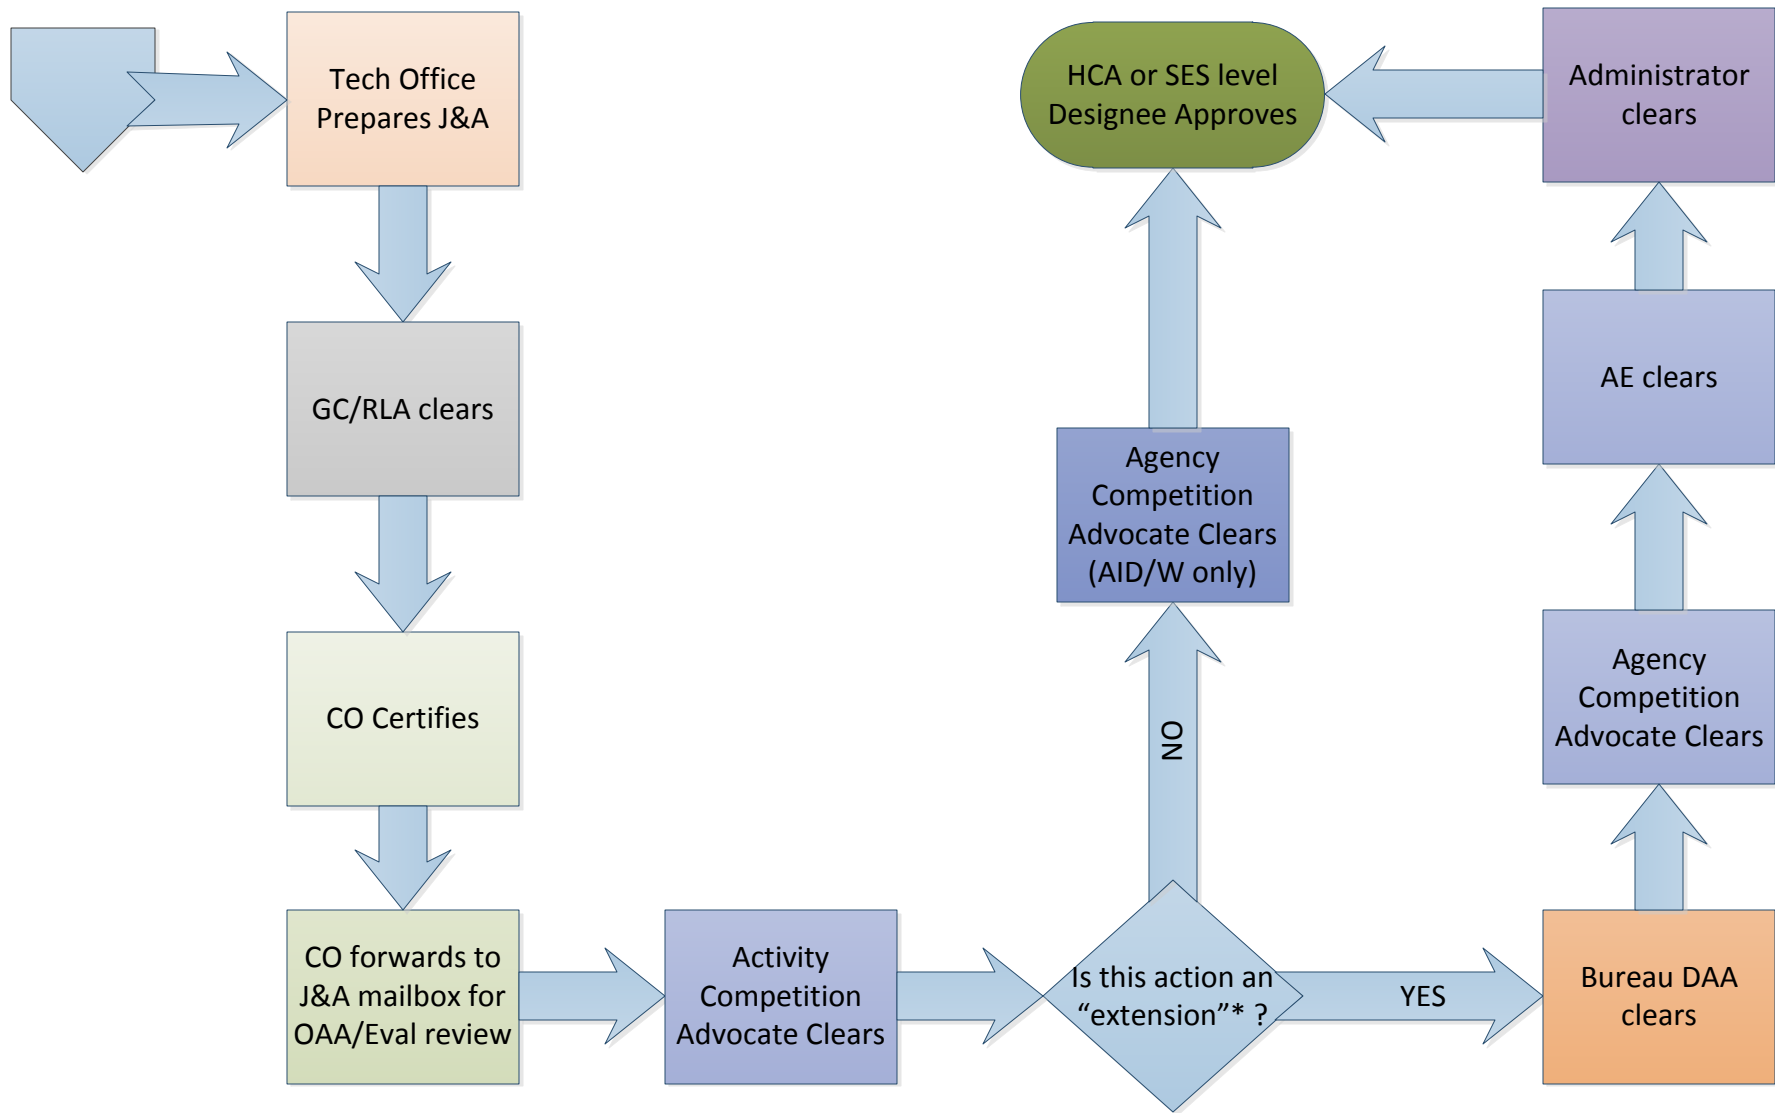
Tech Office Prepares J&A

GC/RLA clears

CO Certifies

CO forwards to J&A mailbox for OAA/Eval review

Activity Competition Advocate Clears

Is this action an “extension”* ?

YES

NO

Agency Competition Advocate Clears (AID/W only)

HCA or SES level Designee Approves

Administrator clears

AE clears

Agency Competition Advocate Clears

Bureau DAA clears